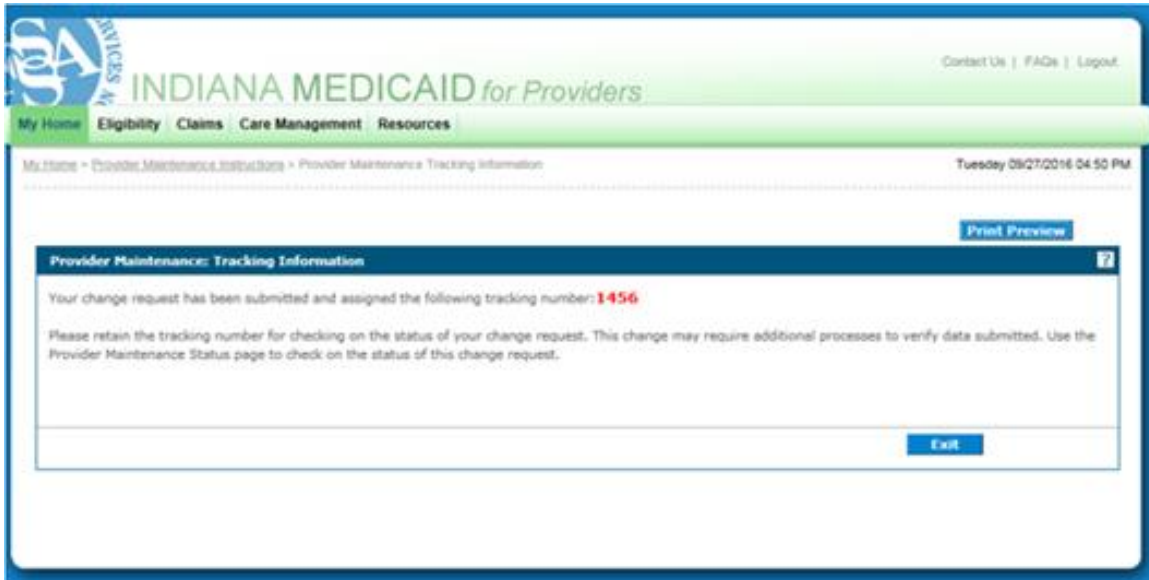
SSA RVICES

INDIANA MEDICAID for Providers

Contact Us | FAQs | Logout

My Home Eligibility Claims Care Management Resources

My Home > Provider Maintenance Instructions > Provider Maintenance Tracking Information

Tuesday 09/27/2016 04:50 PM

Print Preview

Provider Maintenance: Tracking Information

?

Your change request has been submitted and assigned the following tracking number: 1456

Please retain the tracking number for checking on the status of your change request. This change may require additional processes to verify data submitted. Use the Provider Maintenance Status page to check on the status of this change request.

Exit